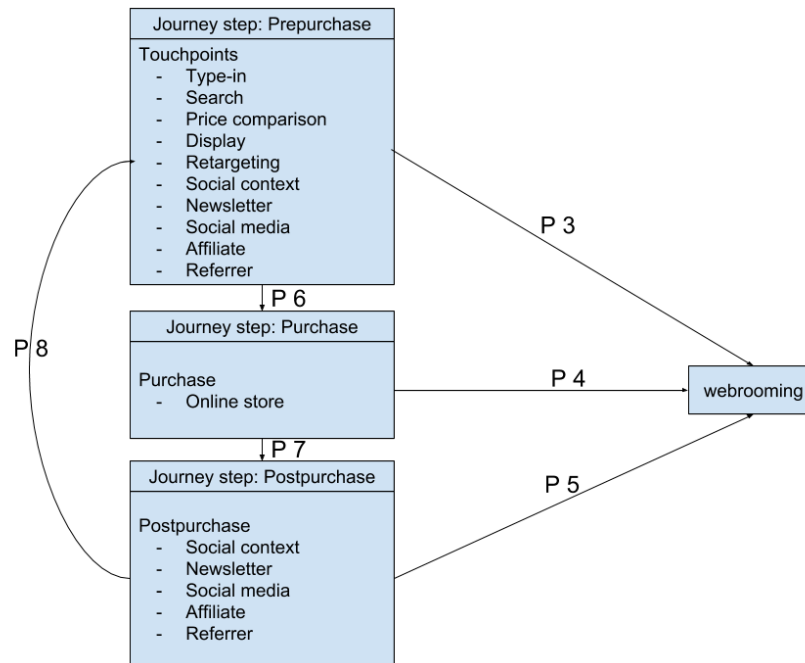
Journey step: Prepurchase

Touchpoints
- Type-in
- Search
- Price comparison
- Display
- Retargeting
- Social context
- Newsletter
- Social media
- Affiliate
- Referrer

P 3

P 6

Journey step: Purchase

Purchase
- Online store

P 8

P 4

webrooming

P 7

Journey step: Postpurchase

P 5

Postpurchase
- Social context
- Newsletter
- Social media
- Affiliate
- Referrer